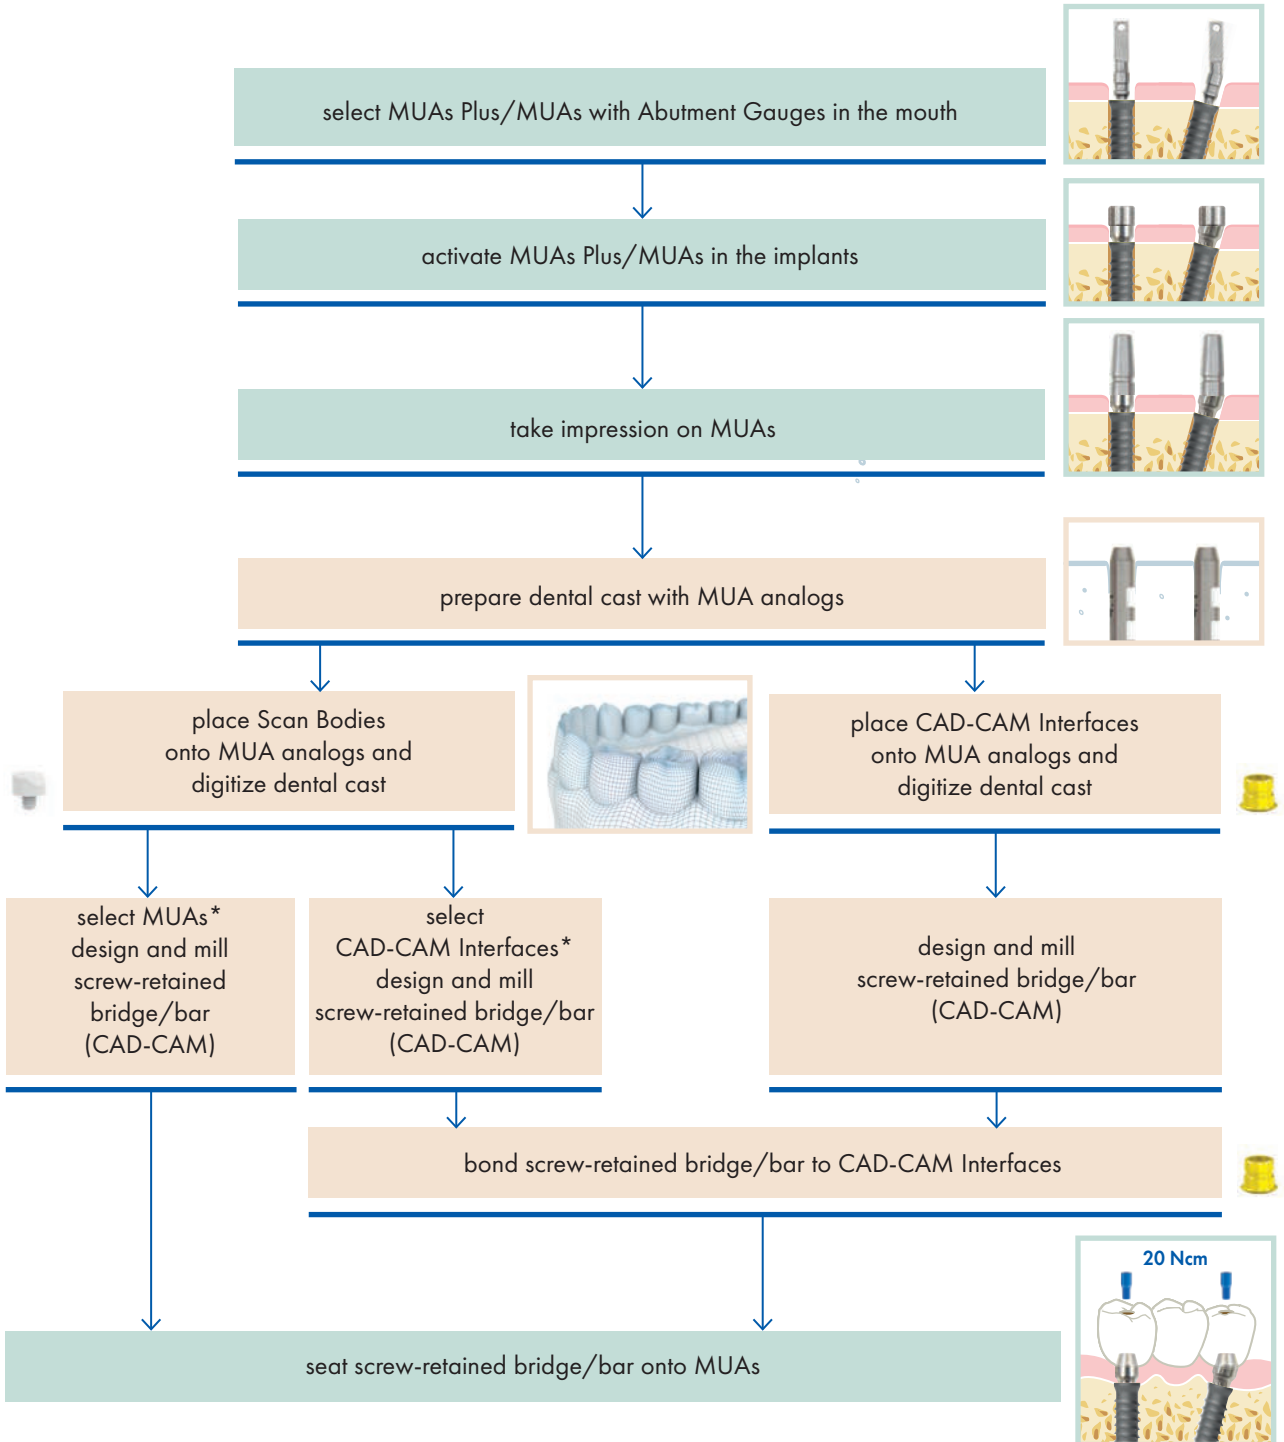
select MUAs Plus/MUAs with Abutment Gauges in the mouth

activate MUAs Plus/MUAs in the implants

take impression on MUAs

prepare dental cast with MUA analogs

place Scan Bodies onto MUA analogs and digitize dental cast

place CAD-CAM Interfaces onto MUA analogs and digitize dental cast

select MUAs* design and mill screw-retained bridge/bar (CAD-CAM)

select CAD-CAM Interfaces* design and mill screw-retained bridge/bar (CAD-CAM)

design and mill screw-retained bridge/bar (CAD-CAM)

bond screw-retained bridge/bar to CAD-CAM Interfaces

20 Ncm

seat screw-retained bridge/bar onto MUAs